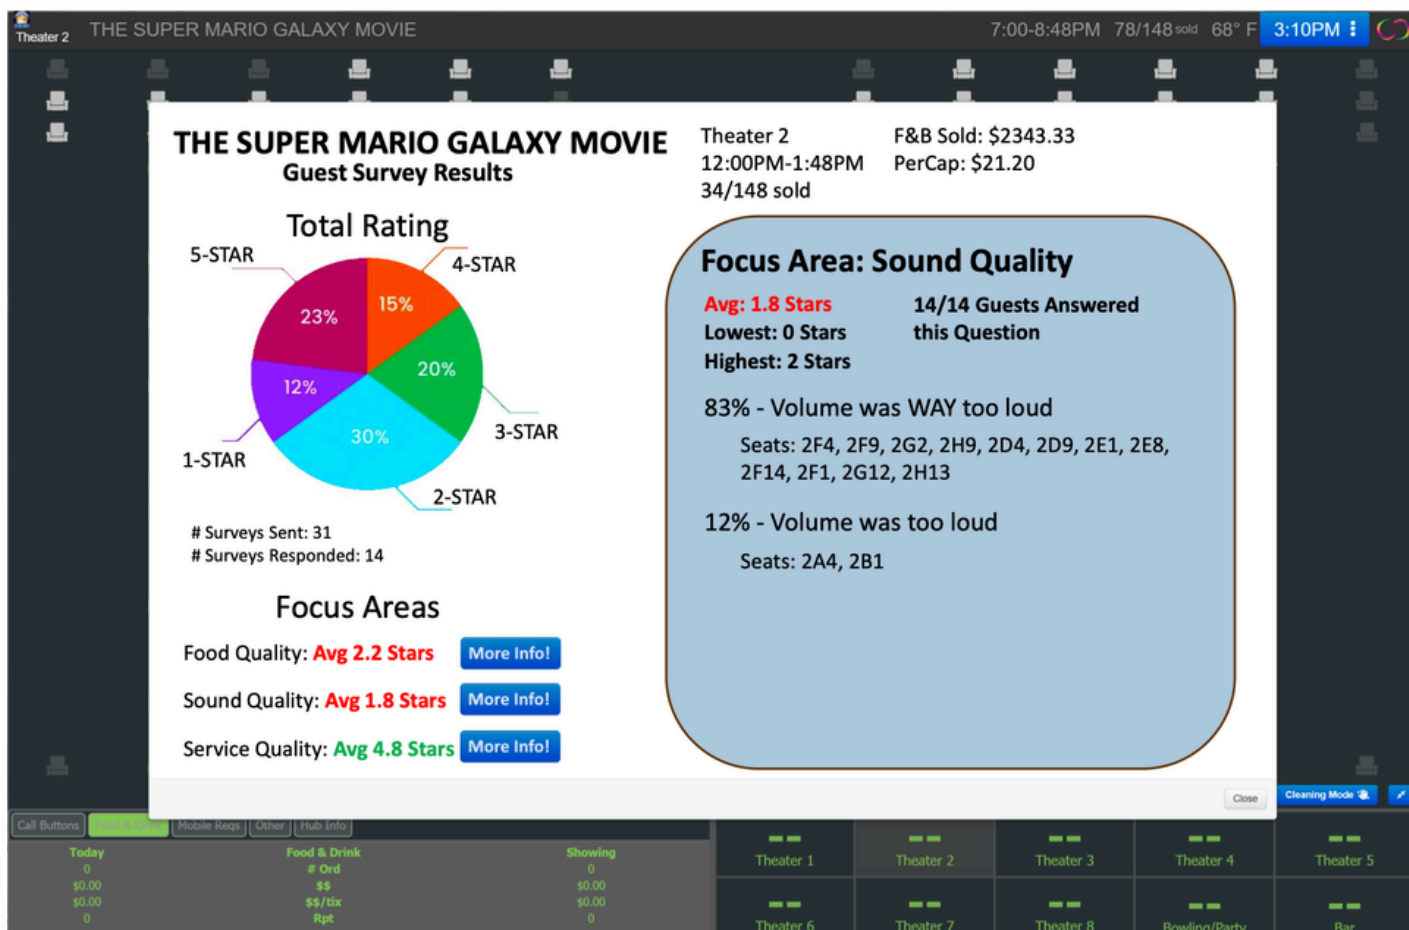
Theater 2 THE SUPER MARIO GALAXY MOVIE 7:00-8:48PM 78/148 sold 68° F 3:10PM

THE SUPER MARIO GALAXY MOVIE
Guest Survey Results

Theater 2
12:00PM-1:48PM
34/148 sold

F&B Sold: $2343.33
PerCap: $21.20

Total Rating

5-STAR
4-STAR
23%
15%
20%
12%
30%
3-STAR
1-STAR
2-STAR

# Surveys Sent: 31
# Surveys Responded: 14

Focus Areas

Food Quality: Avg 2.2 Stars More Info!

Sound Quality: Avg 1.8 Stars More Info!

Service Quality: Avg 4.8 Stars More Info!

Focus Area: Sound Quality

Avg: 1.8 Stars
Lowest: 0 Stars
Highest: 2 Stars

14/14 Guests Answered this Question

83% - Volume was WAY too loud

Seats: 2F4, 2F9, 2G2, 2H9, 2D4, 2D9, 2E1, 2E8, 2F14, 2F1, 2G12, 2H13

12% - Volume was too loud

Seats: 2A4, 2B1

Close

Cleaning Mode

Call Buttons | Food & Drink | Mobile Reqs | Other | Hub Info

| Today | Food & Drink | Showing |
|---|---|---|
| 0 | # Ord | 0 |
| $0.00 | $$ | $0.00 |
| $0.00 | $$/tix | $0.00 |
| 0 | Rpt | 0 |

Theater 1 Theater 2 Theater 3 Theater 4 Theater 5
Theater 6 Theater 7 Theater 8 Bowling/Party Bar